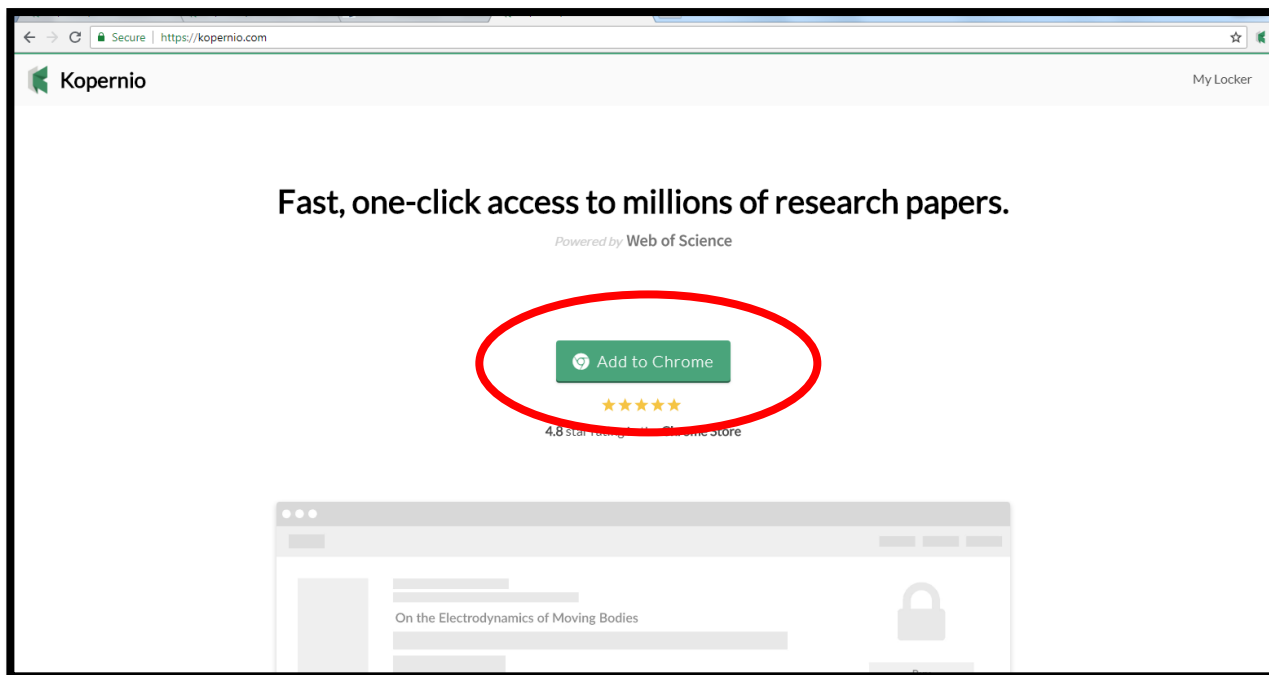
Secure | https://kopernio.com

Kopernio

My Locker

Fast, one-click access to millions of research papers.

Powered by Web of Science

Add to Chrome

★★★★★

4.8 star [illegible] Chrome Store

On the Electrodynamics of Moving Bodies